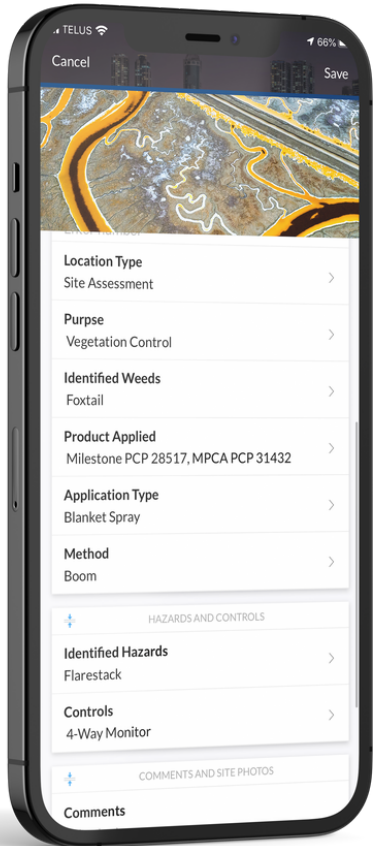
TELUS
66%
Cancel
Save

Location Type
Site Assessment

Purpse
Vegetation Control

Identified Weeds
Foxtail

Product Applied
Milestone PCP 28517, MPCA PCP 31432

Application Type
Blanket Spray

Method
Boom

HAZARDS AND CONTROLS

Identified Hazards
Flarestack

Controls
4-Way Monitor

COMMENTS AND SITE PHOTOS

Comments